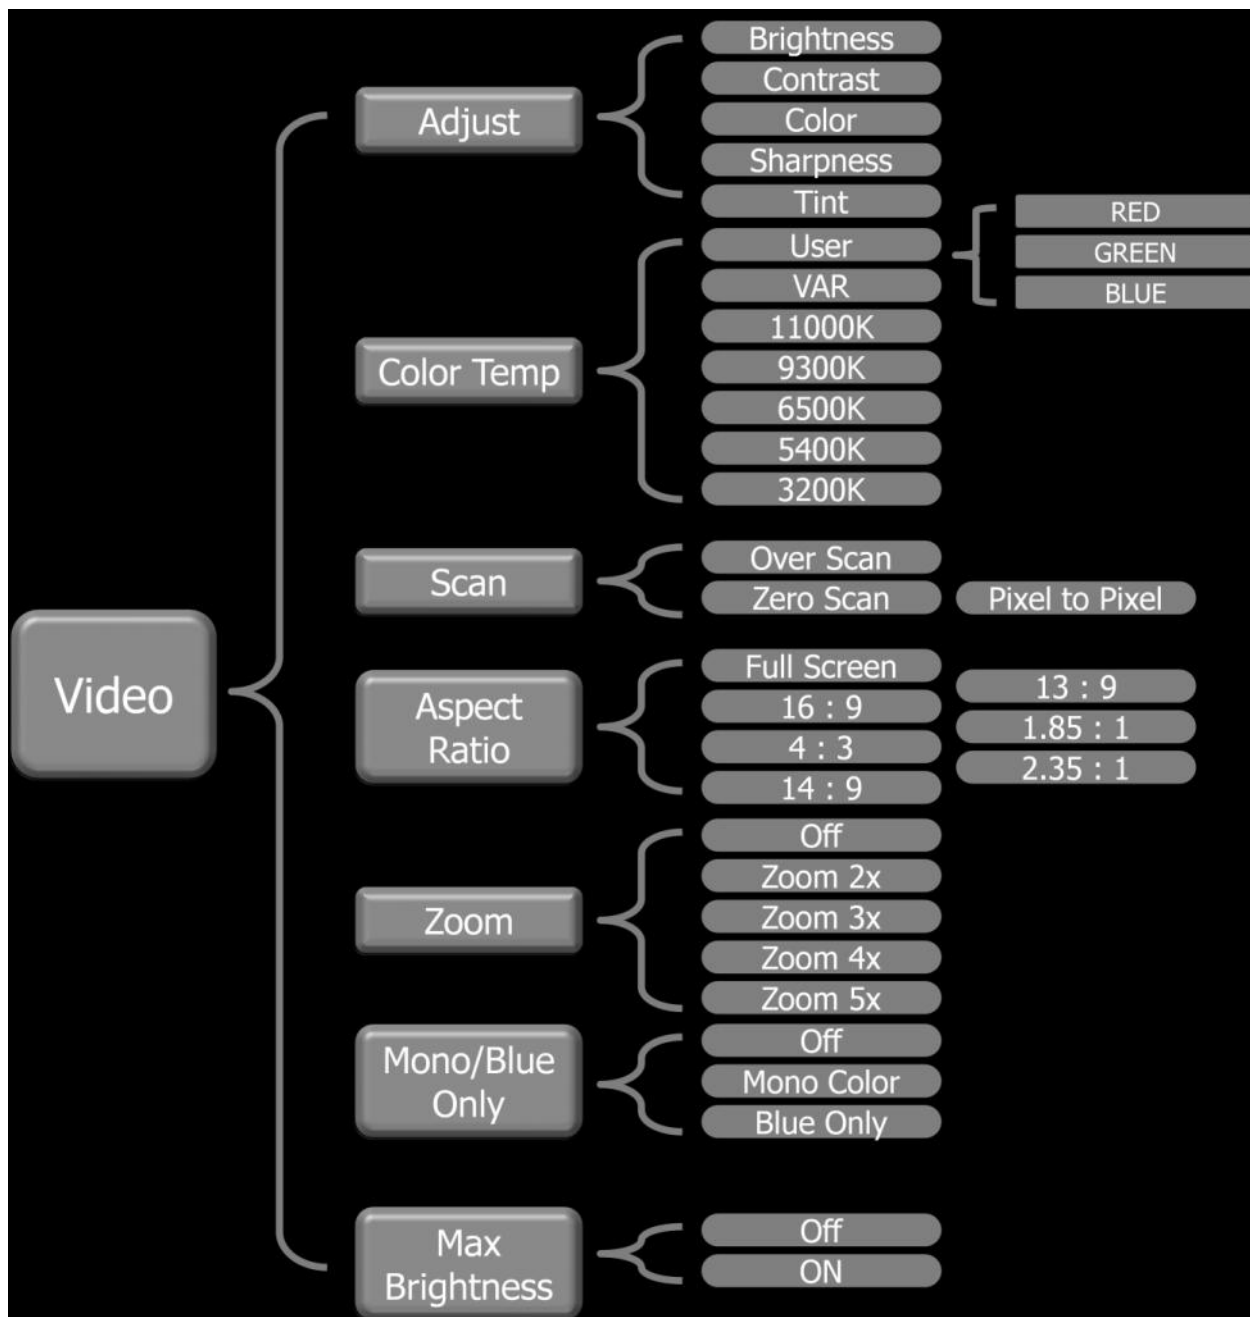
Video

Adjust
Brightness
Contrast
Color
Sharpness
Tint

Color Temp
User
RED
GREEN
BLUE
VAR
11000K
9300K
6500K
5400K
3200K

Scan
Over Scan
Zero Scan
Pixel to Pixel

Aspect Ratio
Full Screen
16 : 9
4 : 3
14 : 9
13 : 9
1.85 : 1
2.35 : 1

Zoom
Off
Zoom 2x
Zoom 3x
Zoom 4x
Zoom 5x

Mono/Blue Only
Off
Mono Color
Blue Only

Max Brightness
Off
ON